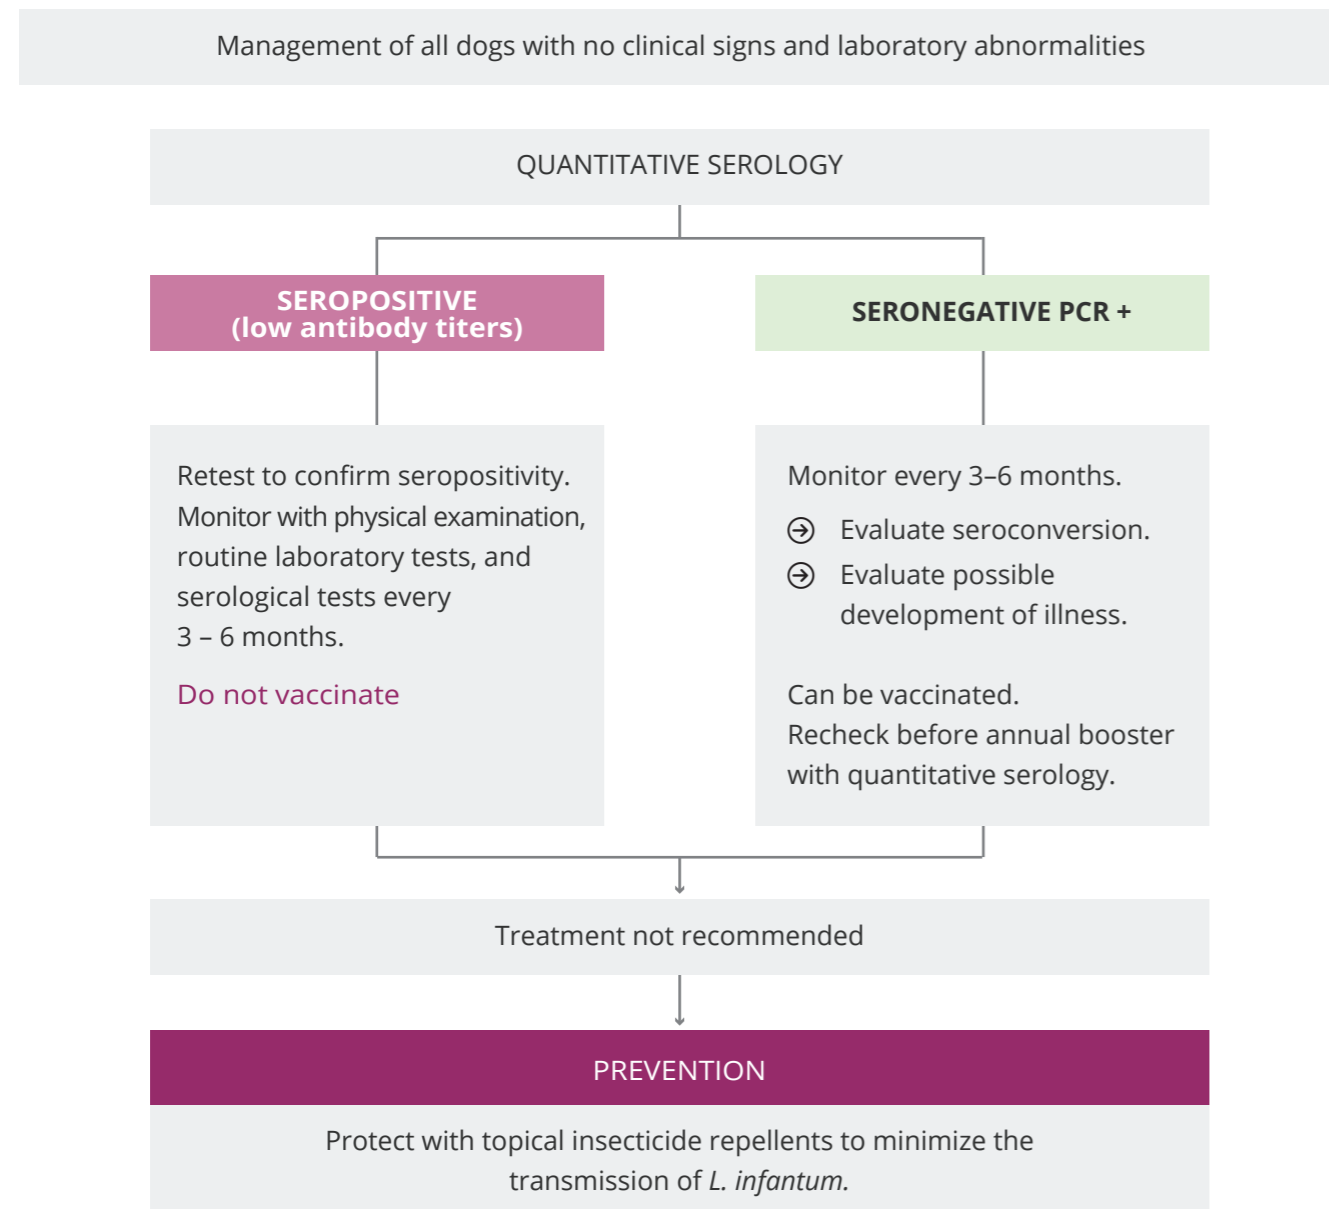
Management of all dogs with no clinical signs and laboratory abnormalities

QUANTITATIVE SEROLOGY

SEROPOSITIVE
(low antibody titers)

SERONEGATIVE PCR +

Retest to confirm seropositivity. Monitor with physical examination, routine laboratory tests, and serological tests every 3 – 6 months.

Do not vaccinate

Monitor every 3–6 months.

Evaluate seroconversion.

Evaluate possible development of illness.

Can be vaccinated.
Recheck before annual booster with quantitative serology.

Treatment not recommended

PREVENTION

Protect with topical insecticide repellents to minimize the transmission of L. infantum.